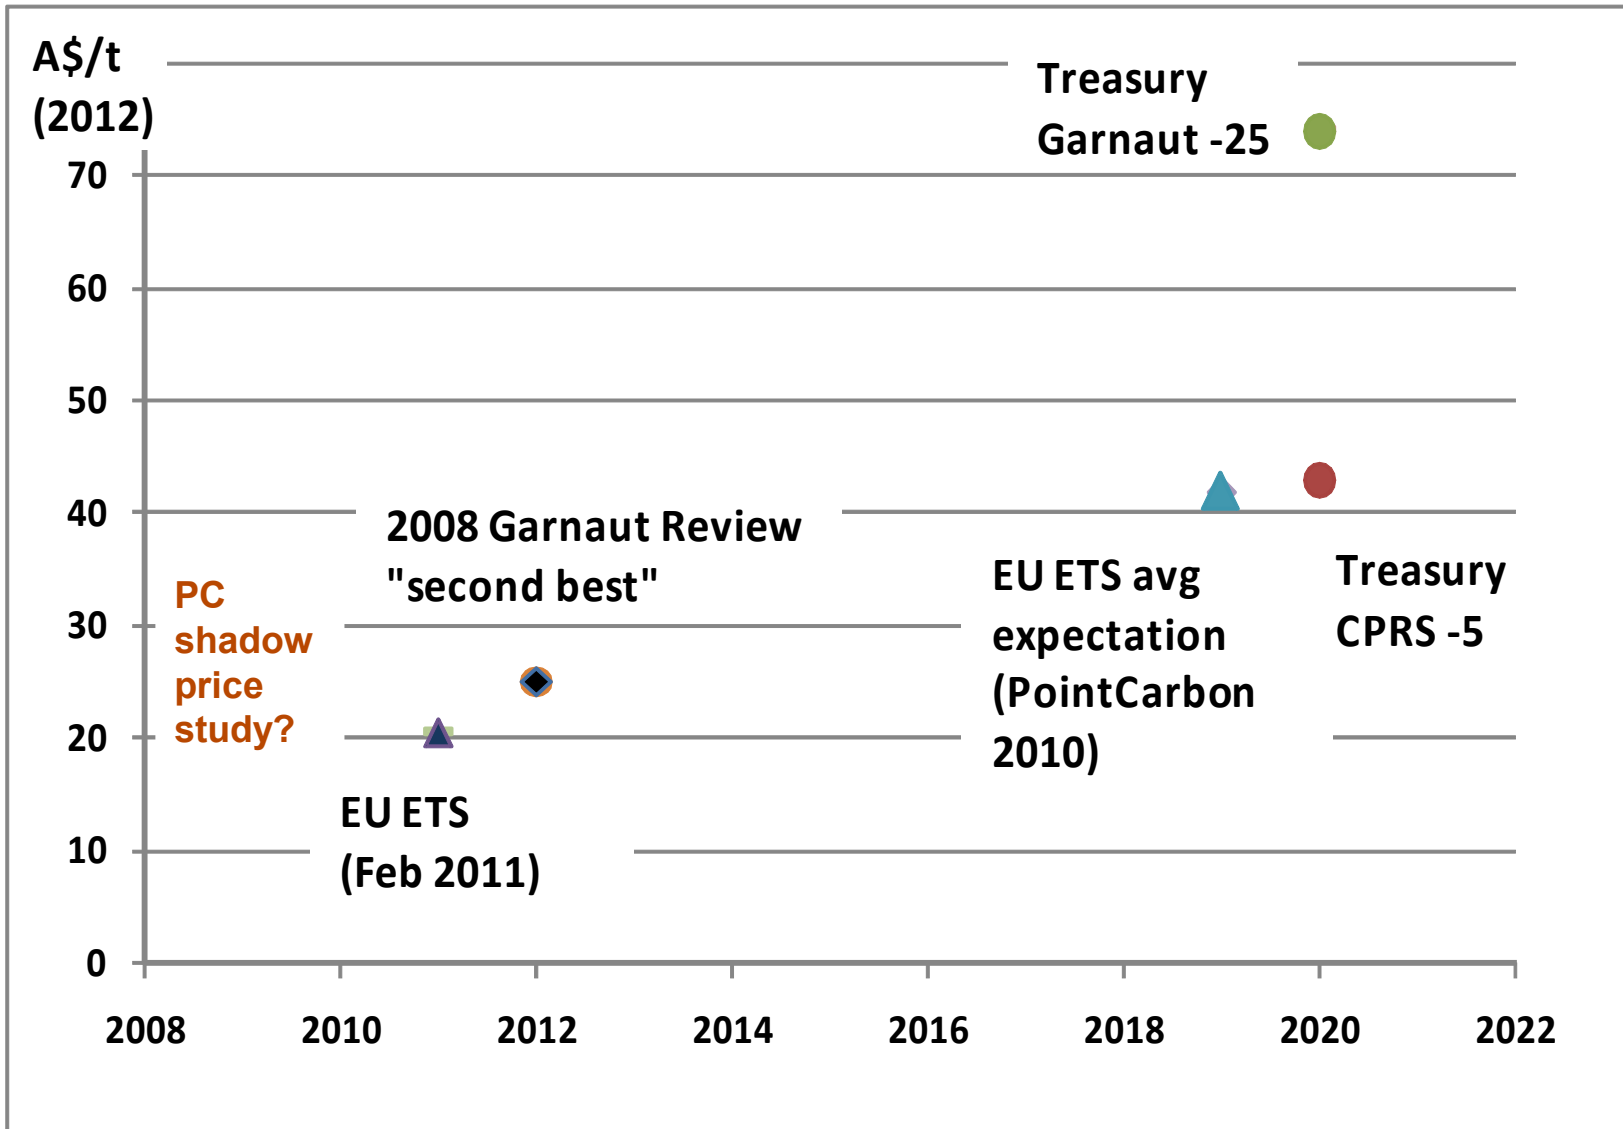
A$/t
(2012)

Treasury
Garnaut -25

70
60
50
40
30
20
10
0

2008 Garnaut Review
"second best"

PC
shadow
price
study?

EU ETS avg
expectation
(PointCarbon
2010)

Treasury
CPRS -5

EU ETS
(Feb 2011)

2008
2010
2012
2014
2016
2018
2020
2022